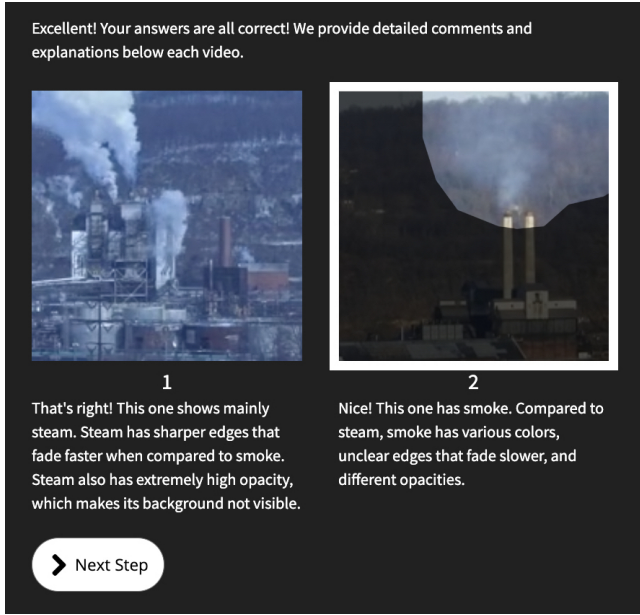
Excellent! Your answers are all correct! We provide detailed comments and explanations below each video.

1

That's right! This one shows mainly steam. Steam has sharper edges that fade faster when compared to smoke. Steam also has extremely high opacity, which makes its background not visible.

2

Nice! This one has smoke. Compared to steam, smoke has various colors, unclear edges that fade slower, and different opacities.

Next Step